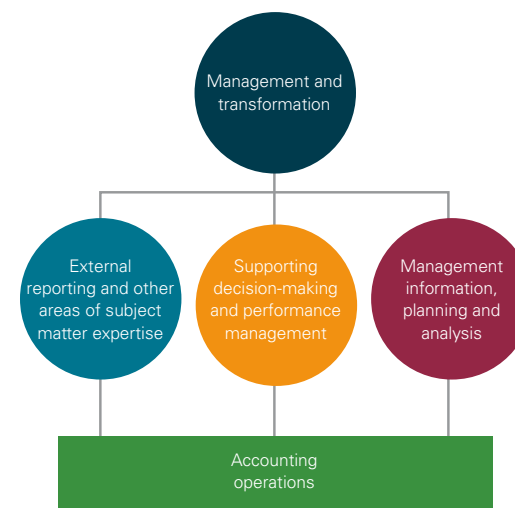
Management and transformation

External reporting and other areas of subject matter expertise

Supporting decision-making and performance management

Management information, planning and analysis

Accounting operations